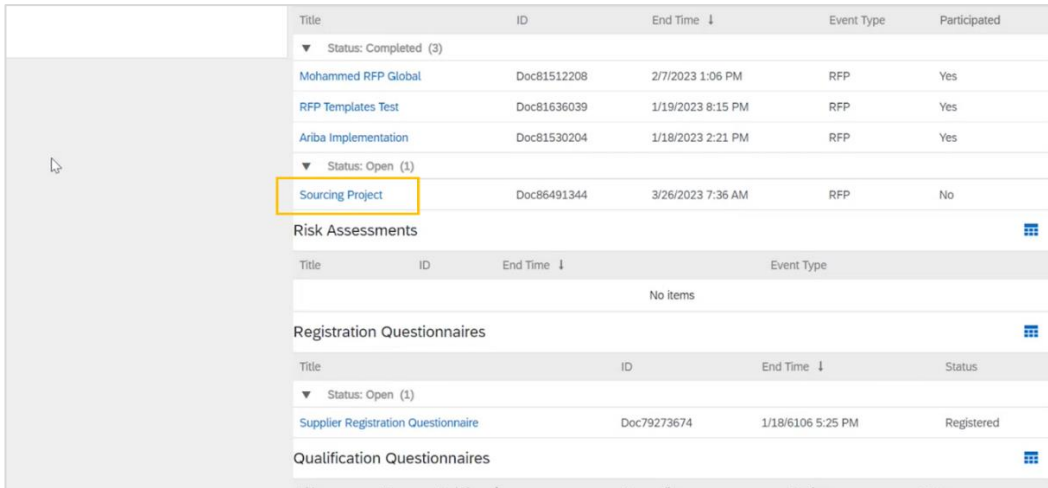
| Title | ID | End Time ↓ | Event Type | Participated |
|---|---|---|---|---|
| ▼ Status: Completed (3) | | | | |
| Mohammed RFP Global | Doc81512208 | 2/7/2023 1:06 PM | RFP | Yes |
| RFP Templates Test | Doc81636039 | 1/19/2023 8:15 PM | RFP | Yes |
| Ariba Implementation | Doc81530204 | 1/18/2023 2:21 PM | RFP | Yes |
| ▼ Status: Open (1) | | | | |
| Sourcing Project | Doc86491344 | 3/26/2023 7:36 AM | RFP | No |

Risk Assessments

| Title | ID | End Time ↓ | Event Type |
|---|---|---|---|
| No items | | | |

Registration Questionnaires

| Title | ID | End Time ↓ | Status |
|---|---|---|---|
| ▼ Status: Open (1) | | | |
| Supplier Registration Questionnaire | Doc79273674 | 1/18/6106 5:25 PM | Registered |

Qualification Questionnaires